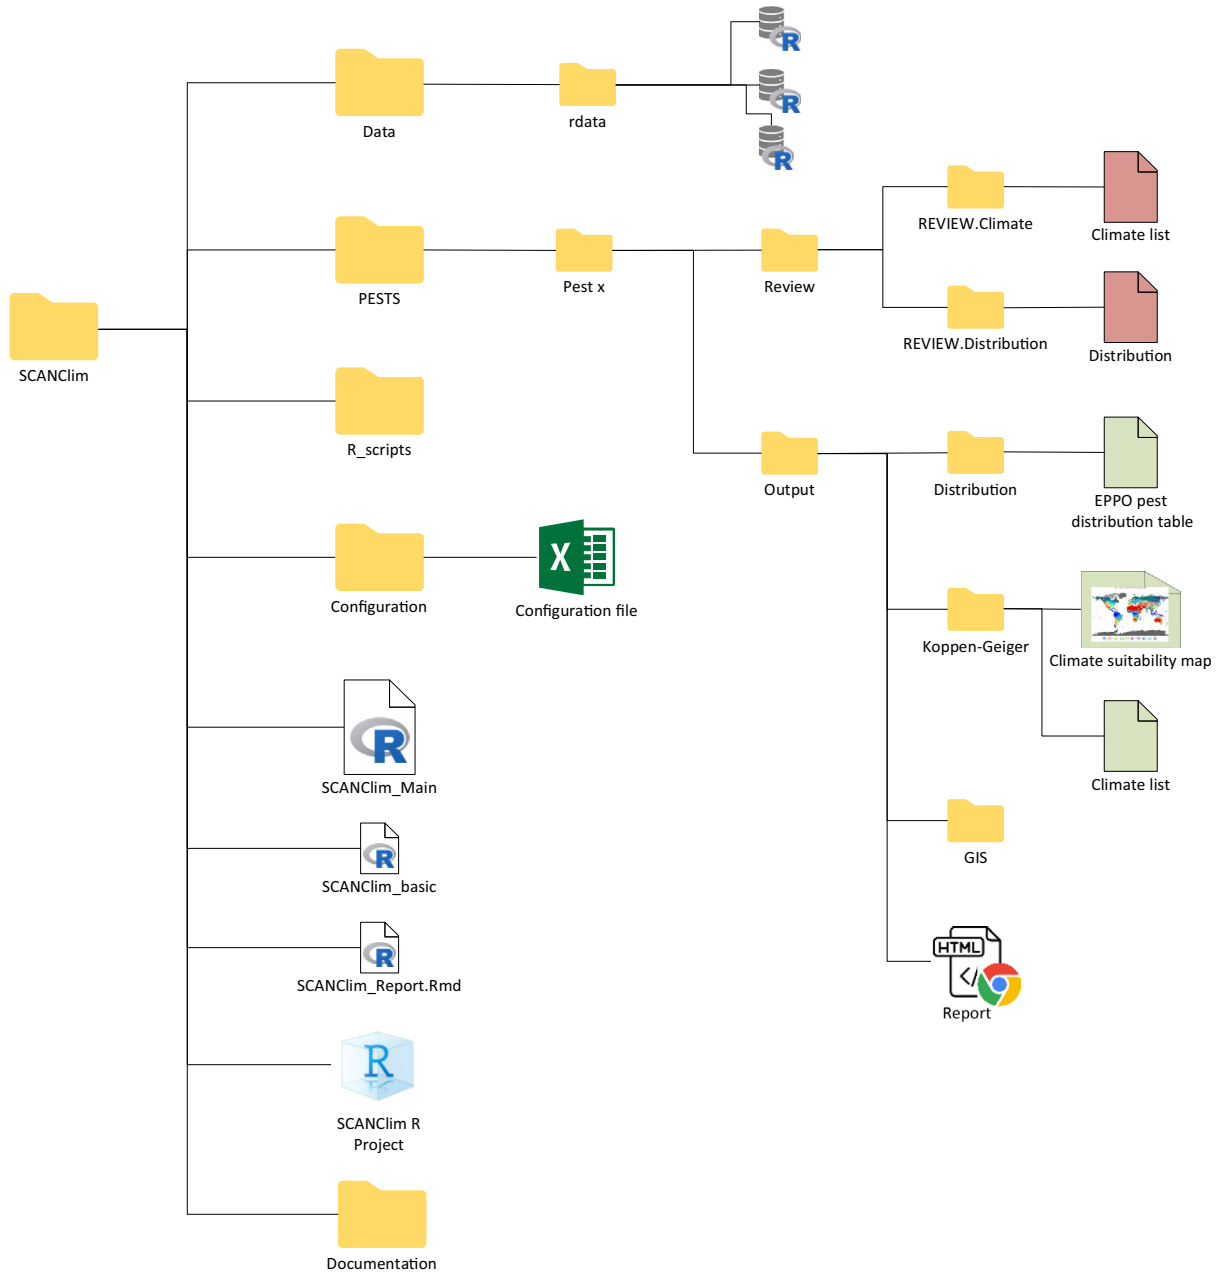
SCANClim

Data

rdata

PESTS

Pest x

Review

REVIEW.Climate

Climate list

REVIEW.Distribution

Distribution

R_scripts

Output

Distribution

EPPO pest distribution table

Configuration

X

Configuration file

Koppen-Geiger

Climate suitability map

Climate list

R

SCANClim_Main

R

SCANClim_basic

GIS

R

SCANClim_Report.Rmd

HTML

Report

R

SCANClim R Project

Documentation